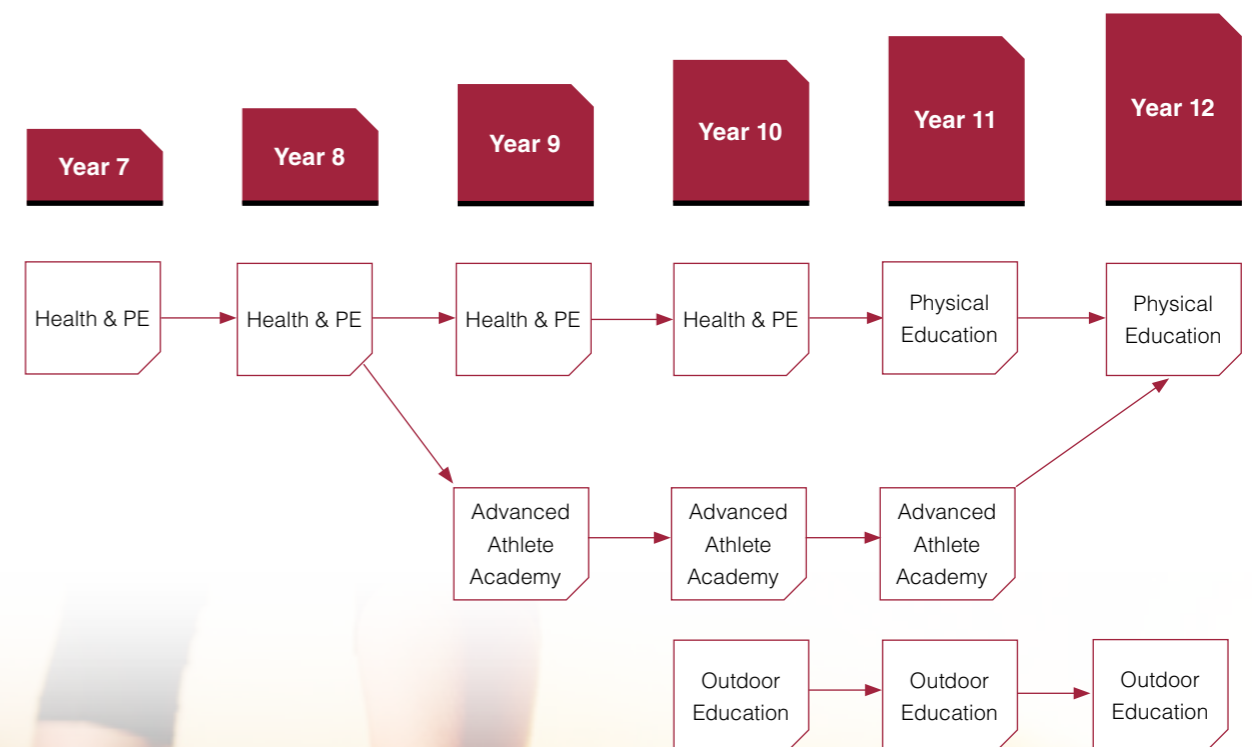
Year 7

Year 8

Year 9

Year 10

Year 11

Year 12

Health & PE

Health & PE

Health & PE

Health & PE

Physical Education

Physical Education

Advanced Athlete Academy

Advanced Athlete Academy

Advanced Athlete Academy

Outdoor Education

Outdoor Education

Outdoor Education